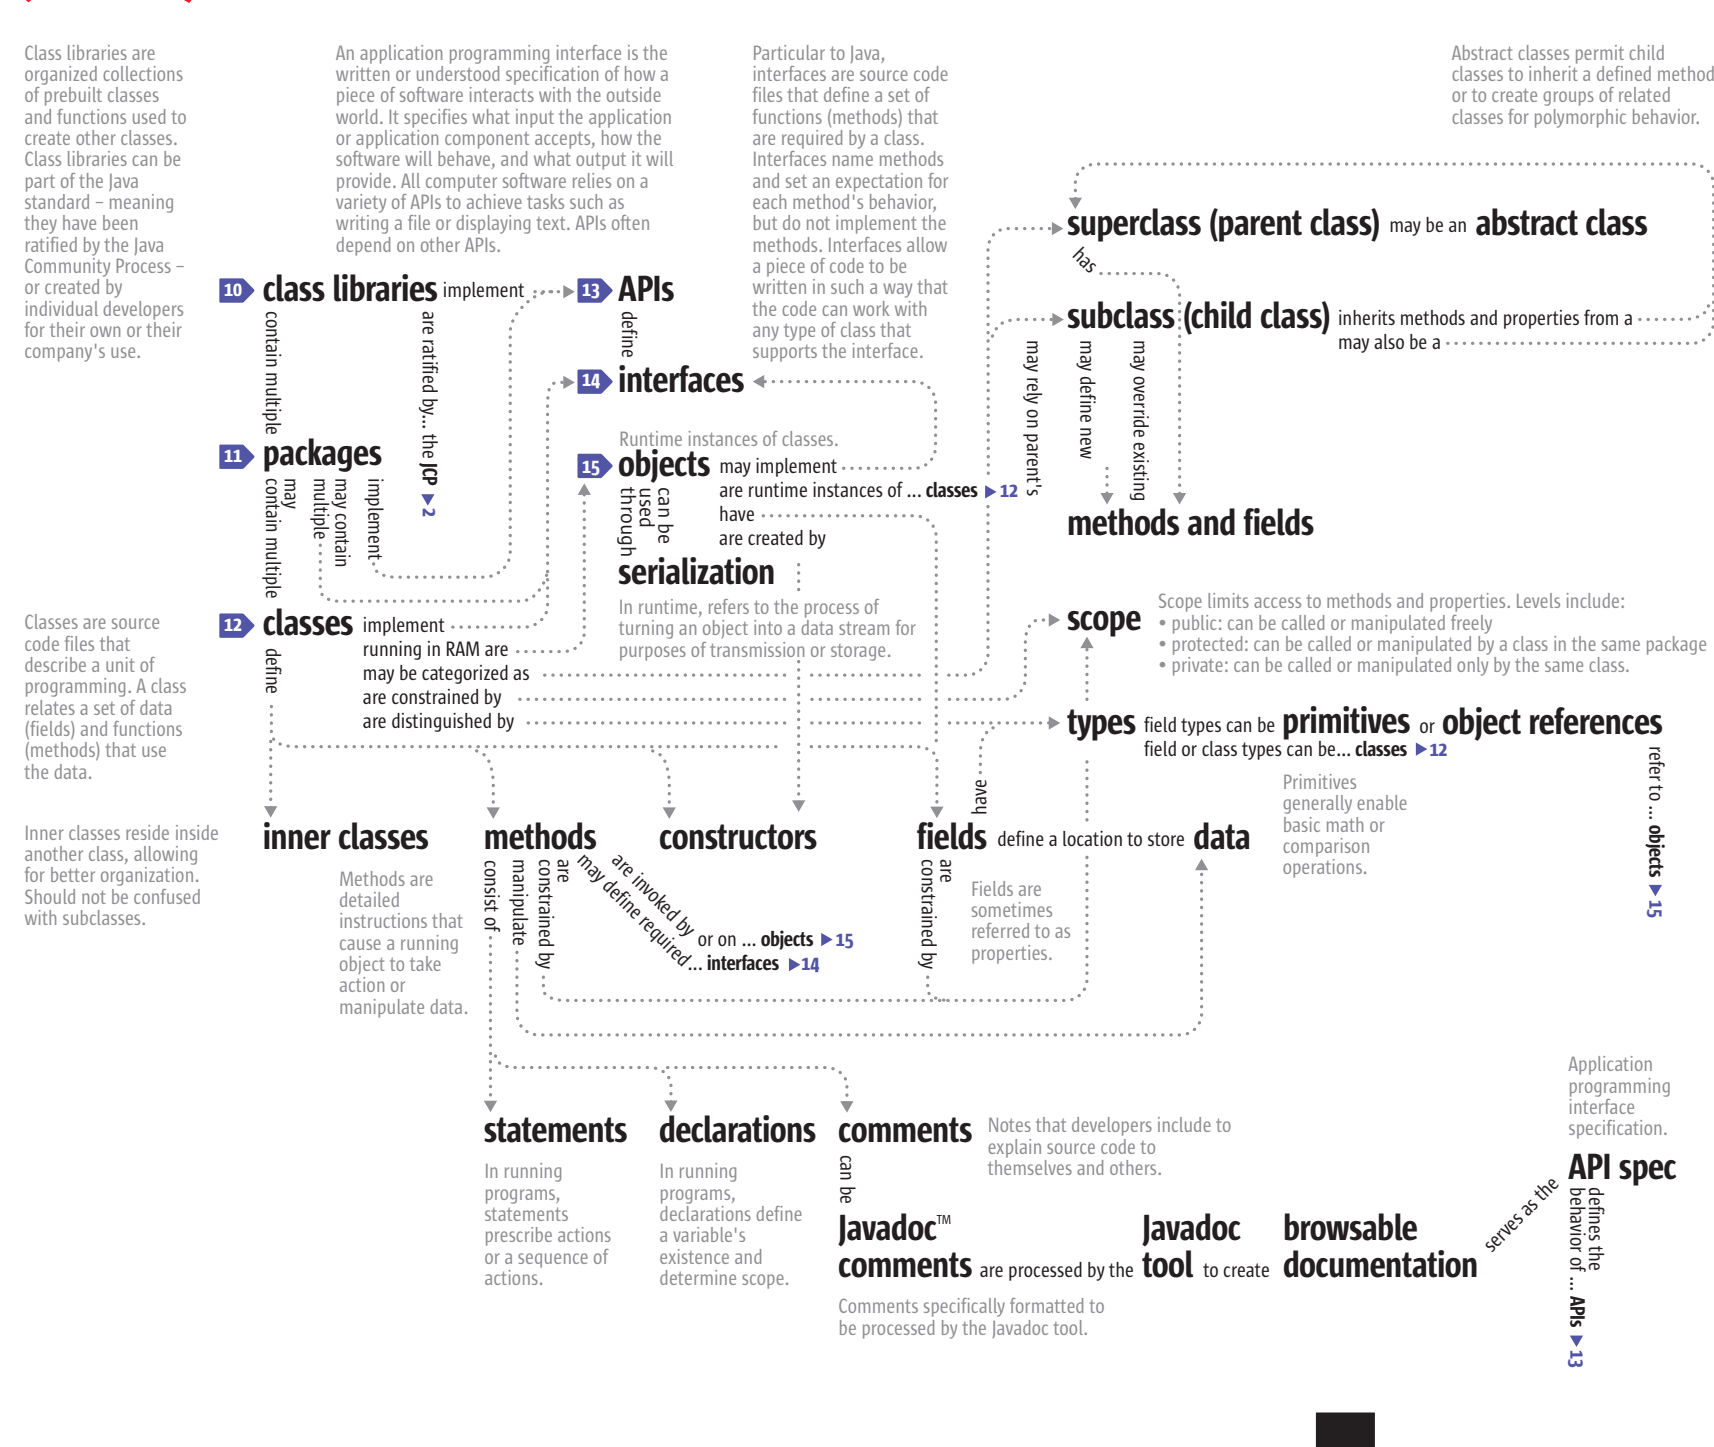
Class libraries are organized collections of prebuilt classes and functions used to create other classes. Class libraries can be part of the Java standard – meaning they have been ratified by the Java Community Process – or created by individual developers for their own or their company's use.

An application programming interface is the written or understood specification of how a piece of software interacts with the outside world. It specifies what input the application or application component accepts, how the software will behave, and what output it will provide. All computer software relies on a variety of APIs to achieve tasks such as writing a file or displaying text. APIs often depend on other APIs.

Particular to Java, interfaces are source code files that define a set of functions (methods) that are required by a class. Interfaces name methods and set an expectation for each method's behavior, but do not implement the methods. Interfaces allow a piece of code to be written in such a way that the code can work with any type of class that supports the interface.

Abstract classes permit child classes to inherit a defined method or to create groups of related classes for polymorphic behavior.

superclass (parent class) may be an abstract class

has

subclass (child class) inherits methods and properties from a may also be a

may rely on parent's

may define new

may override existing

methods and fields

10 class libraries implement 13 APIs

contain multiple

are ratified by... the JCP ▶2

define

14 interfaces

11 packages

may contain multiple

may contain multiple

implement

Runtime instances of classes.

15 objects may implement

are runtime instances of ... classes ▶12

have

are created by

can be used through

serialization

In runtime, refers to the process of turning an object into a data stream for purposes of transmission or storage.

Classes are source code files that describe a unit of programming. A class relates a set of data (fields) and functions (methods) that use the data.

12 classes implement

running in RAM are

may be categorized as

are constrained by

are distinguished by

define

scope

Scope limits access to methods and properties. Levels include:
• public: can be called or manipulated freely
• protected: can be called or manipulated by a class in the same package
• private: can be called or manipulated only by the same class.

types field types can be primitives or object references

field or class types can be... classes ▶12

Primitives generally enable basic math or comparison operations.

refer to ... objects ▶15

Inner classes reside inside another class, allowing for better organization. Should not be confused with subclasses.

inner classes

methods

constructors

have

fields define a location to store data

Methods are detailed instructions that cause a running object to take action or manipulate data.

consist of

manipulate

are constrained by

may define required... interfaces ▶14

are invoked by or on ... objects ▶15

are constrained by

Fields are sometimes referred to as properties.

Application programming interface specification.

statements

declarations

comments

Notes that developers include to explain source code to themselves and others.

API spec

In running programs, statements prescribe actions or a sequence of actions.

In running programs, declarations define a variable's existence and determine scope.

can be

Javadoc™ comments are processed by the Javadoc tool to create browsable documentation

serves as the

defines the behavior of ... APIs ▶13

Comments specifically formatted to be processed by the Javadoc tool.